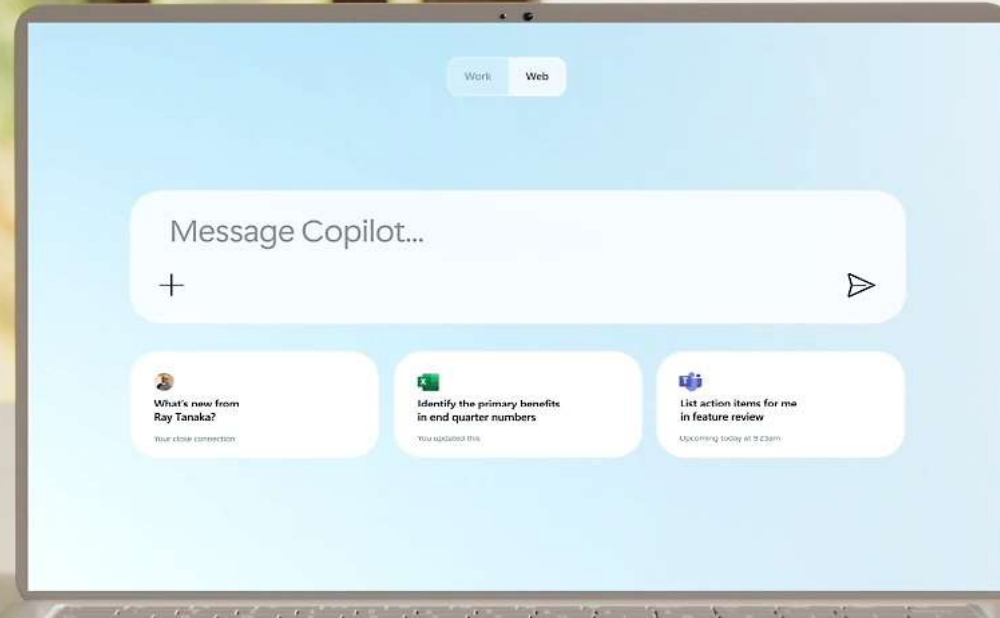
Work Web

Message Copilot...

What's new from Ray Tanaka?
Your close connection

Identify the primary benefits in end quarter numbers
You updated this

List action items for me in feature review
Upcoming today at 9:23am